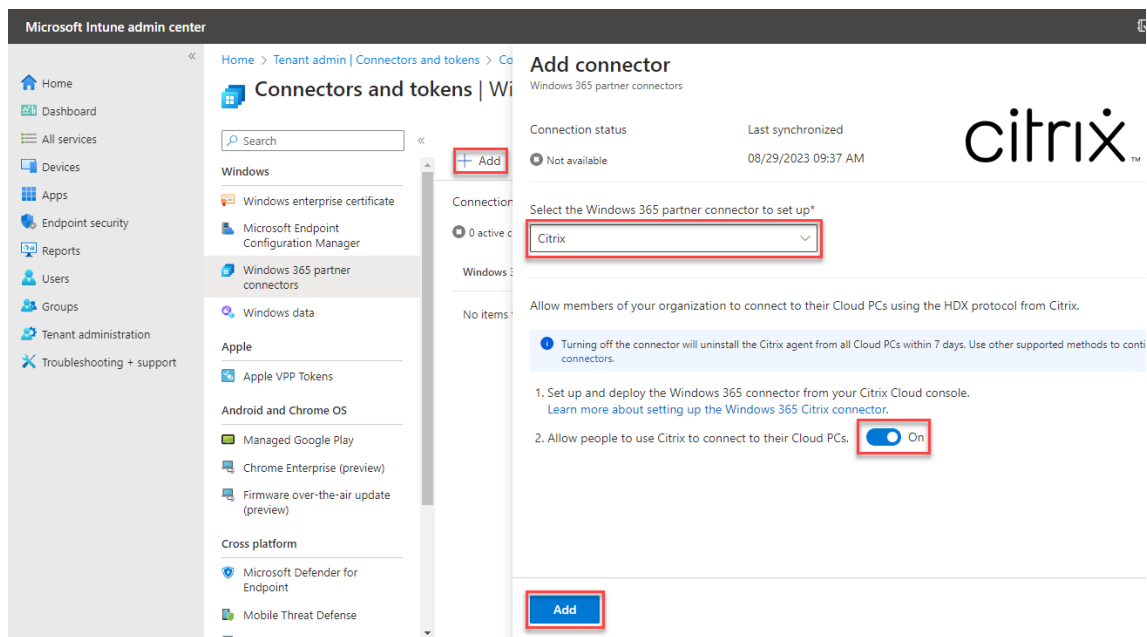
Microsoft Intune admin center

«
Home
Dashboard
All services
Devices
Apps
Endpoint security
Reports
Users
Groups
Tenant administration
Troubleshooting + support

Home > Tenant admin | Connectors and tokens > Co
Connectors and tokens | Wi

Search
«
Windows
Windows enterprise certificate
Microsoft Endpoint Configuration Manager
Windows 365 partner connectors
Windows data
Apple
Apple VPP Tokens
Android and Chrome OS
Managed Google Play
Chrome Enterprise (preview)
Firmware over-the-air update (preview)
Cross platform
Microsoft Defender for Endpoint
Mobile Threat Defense

+ Add
Connection
0 active c
Windows 3
No items f

Add connector
Windows 365 partner connectors

Connection status
Not available
Last synchronized
08/29/2023 09:37 AM

citrix™

Select the Windows 365 partner connector to set up*
Citrix

Allow members of your organization to connect to their Cloud PCs using the HDX protocol from Citrix.

Turning off the connector will uninstall the Citrix agent from all Cloud PCs within 7 days. Use other supported methods to conti connectors.

1. Set up and deploy the Windows 365 connector from your Citrix Cloud console.
Learn more about setting up the Windows 365 Citrix connector.

2. Allow people to use Citrix to connect to their Cloud PCs. On

Add